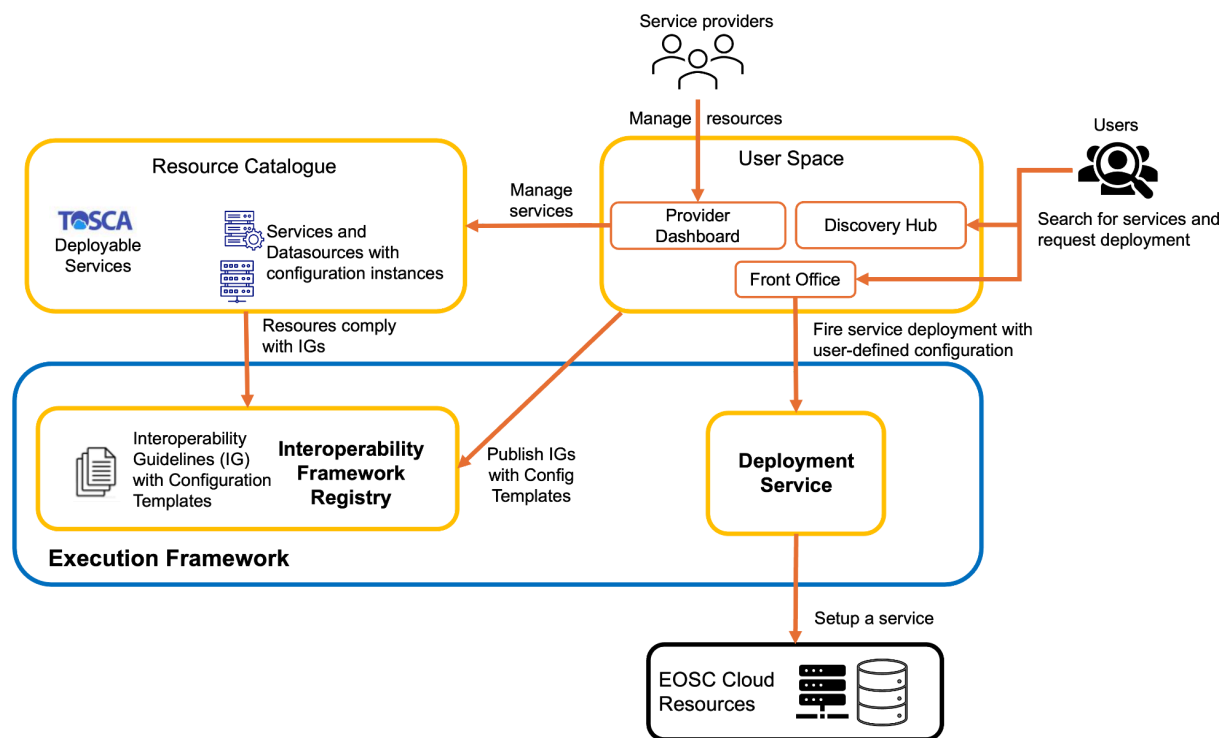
Service providers

Manage resources

Users

Resource Catalogue

TOSCA
Deployable Services

Services and Datasources with configuration instances

Manage services

User Space

Provider Dashboard

Discovery Hub

Search for services and request deployment

Front Office

Resoures comply with IGs

Fire service deployment with user-defined configuration

Interoperability Guidelines (IG) with Configuration Templates

Interoperability Framework Registry

Publish IGs with Config Templates

Deployment Service

Execution Framework

Setup a service

EOSC Cloud Resources